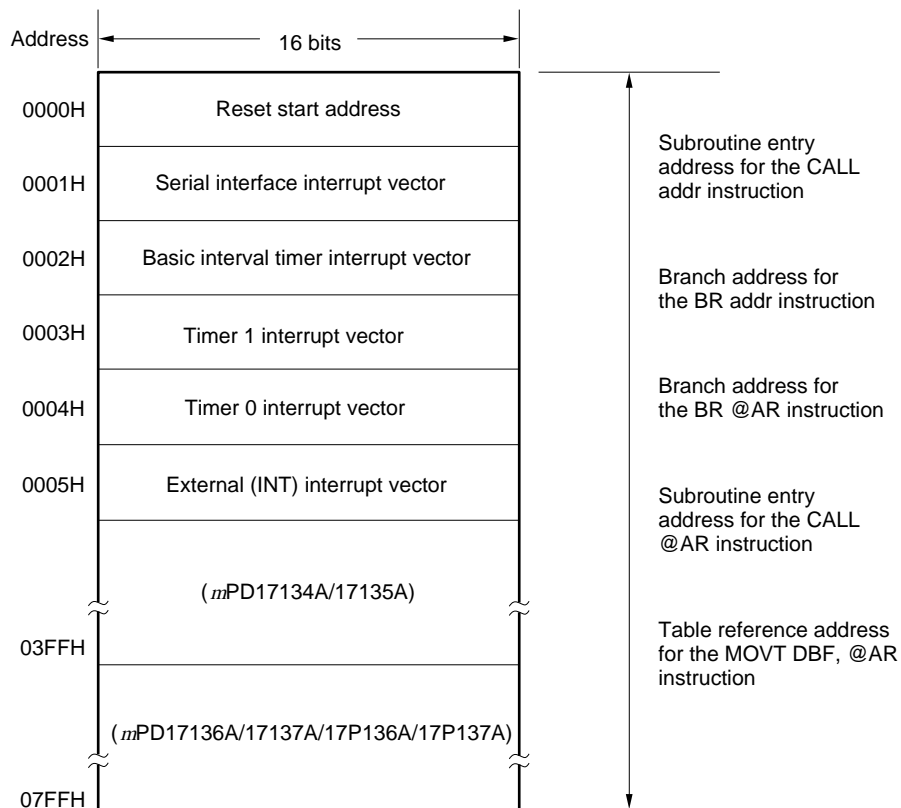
Address

16 bits

0000H Reset start address

0001H Serial interface interrupt vector

0002H Basic interval timer interrupt vector

0003H Timer 1 interrupt vector

0004H Timer 0 interrupt vector

0005H External (INT) interrupt vector

($m$PD17134A/17135A)

03FFH

($m$PD17136A/17137A/17P136A/17P137A)

07FFH

Subroutine entry address for the CALL addr instruction

Branch address for the BR addr instruction

Branch address for the BR @AR instruction

Subroutine entry address for the CALL @AR instruction

Table reference address for the MOVT DBF, @AR instruction